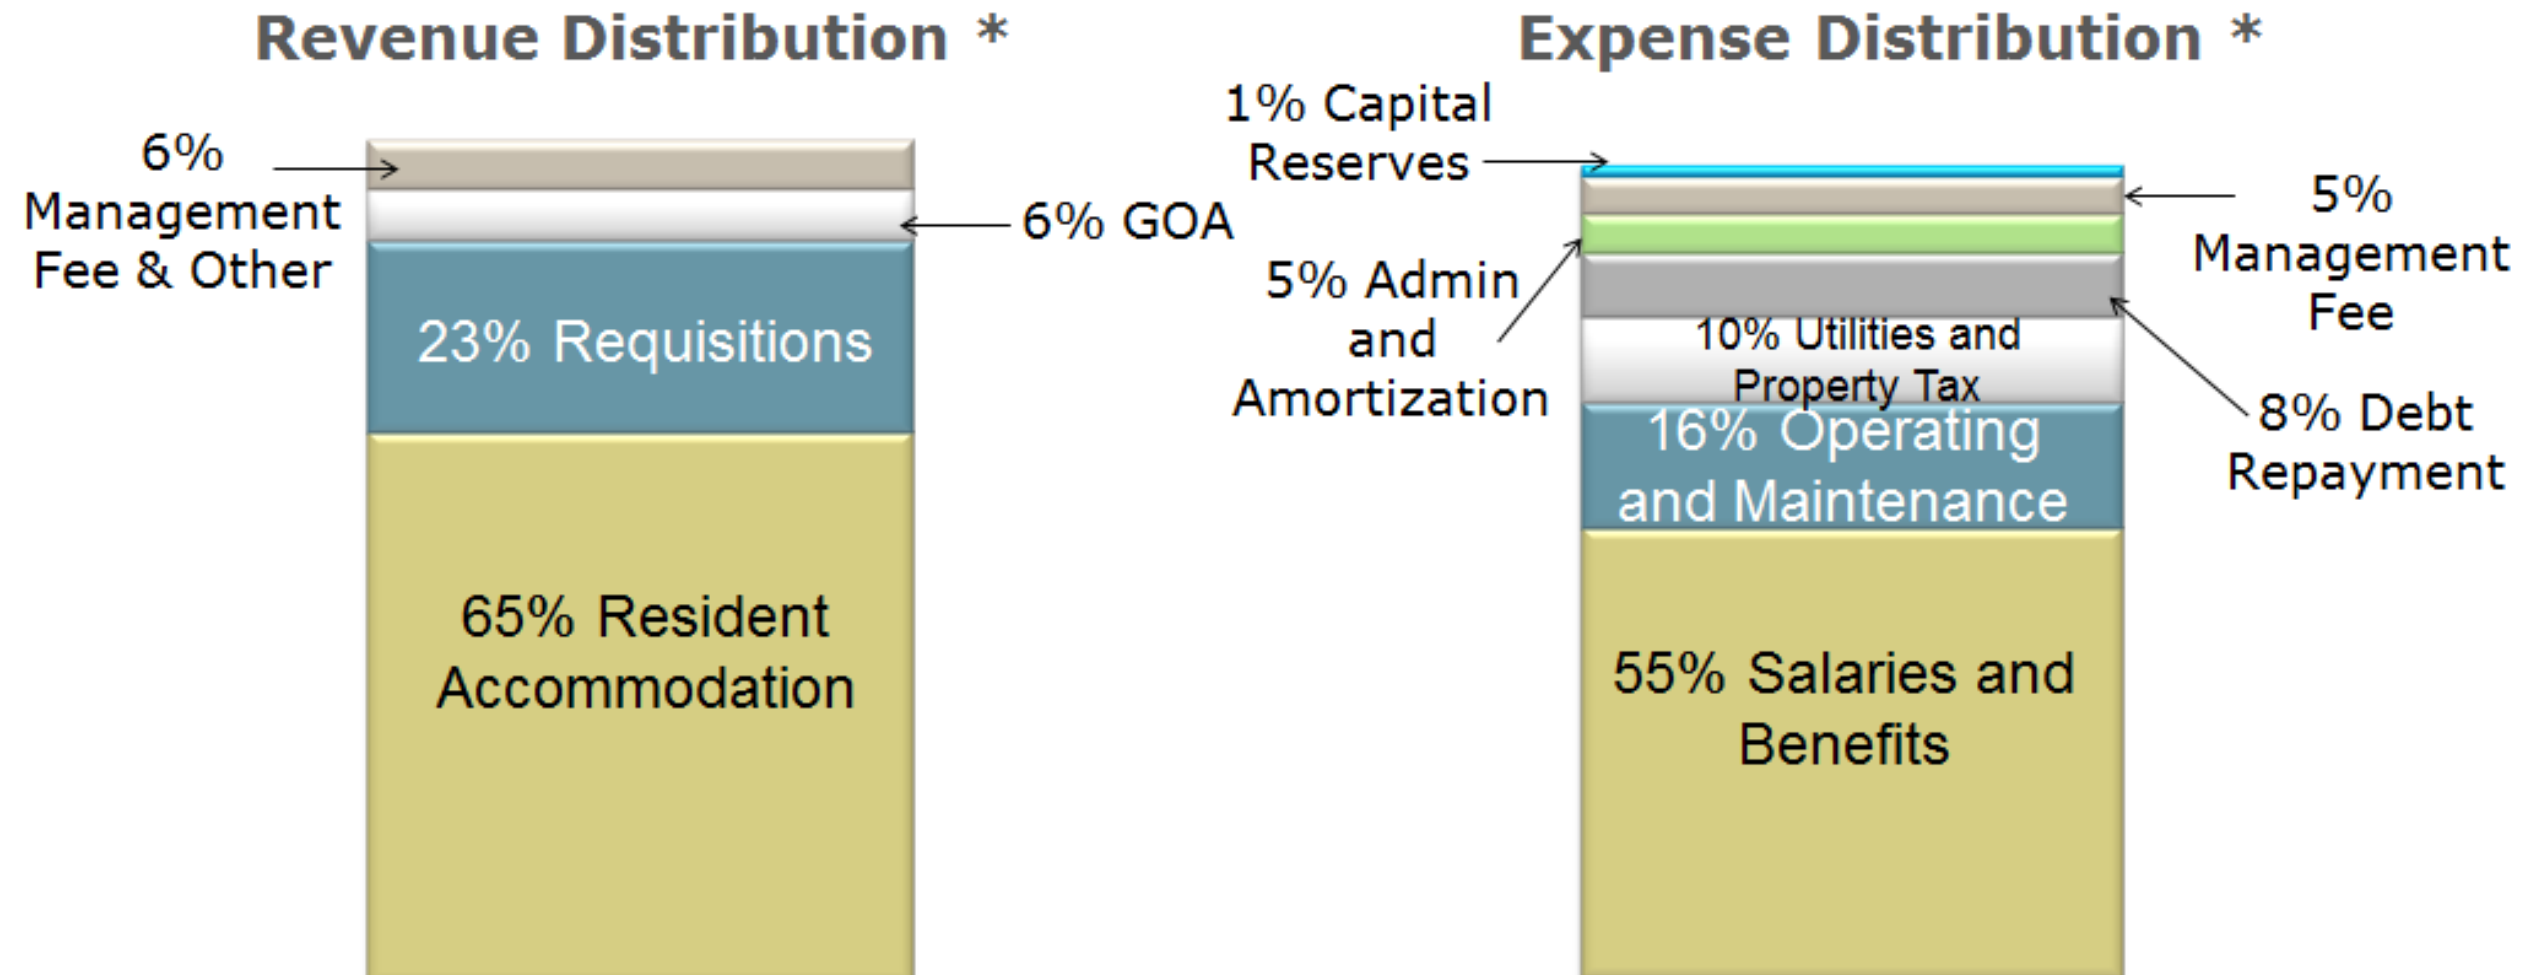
Revenue Distribution *

6% Management Fee & Other

6% GOA

23% Requisitions

65% Resident Accommodation

Expense Distribution *

1% Capital Reserves

5% Management Fee

5% Admin and Amortization

10% Utilities and Property Tax

8% Debt Repayment

16% Operating and Maintenance

55% Salaries and Benefits